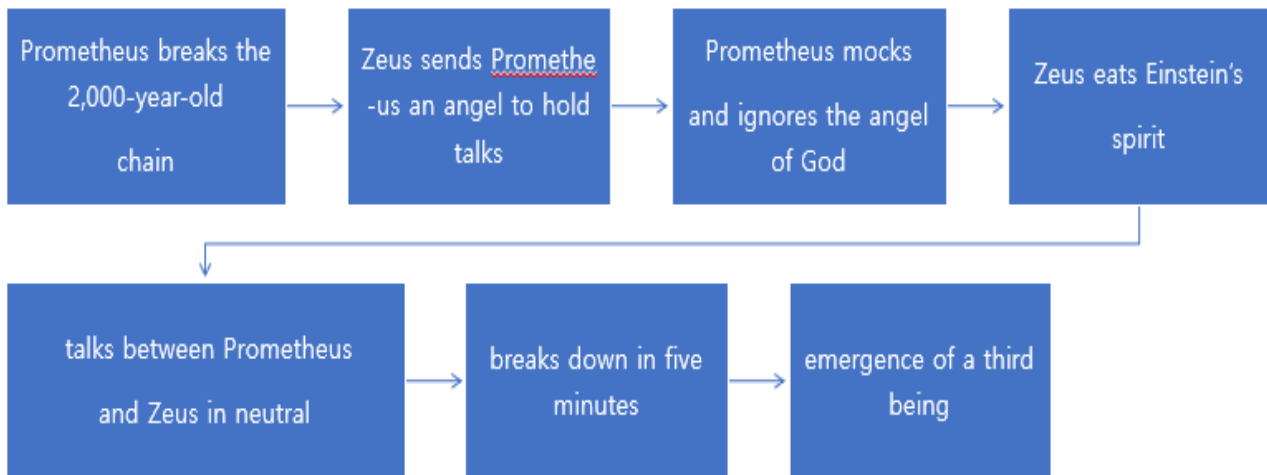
Prometheus breaks the 2,000-year-old chain

Zeus sends Promethe -us an angel to hold talks

Prometheus mocks and ignores the angel of God

Zeus eats Einstein's spirit

talks between Prometheus and Zeus in neutral

breaks down in five minutes

emergence of a third being